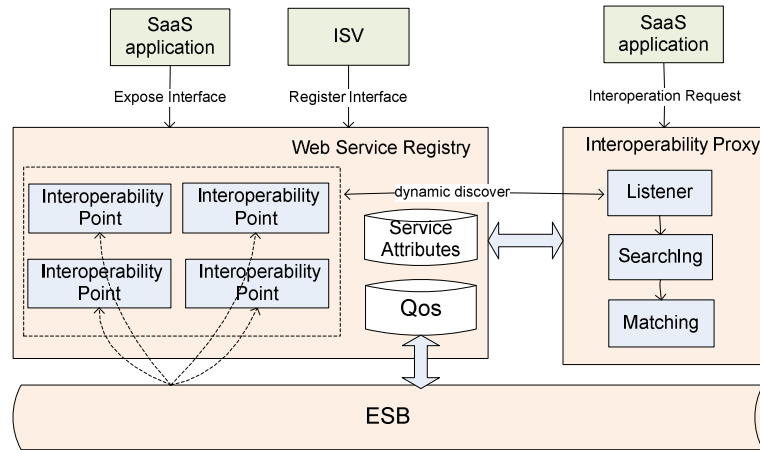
SaaS application

ISV

SaaS application

Expose Interface

Register Interface

Interoperation Request

Web Service Registry

Interoperability Proxy

Interoperability Point

Interoperability Point

Interoperability Point

Interoperability Point

dynamic discover

Service Attributes

Qos

Listener

SearchIng

Matching

ESB